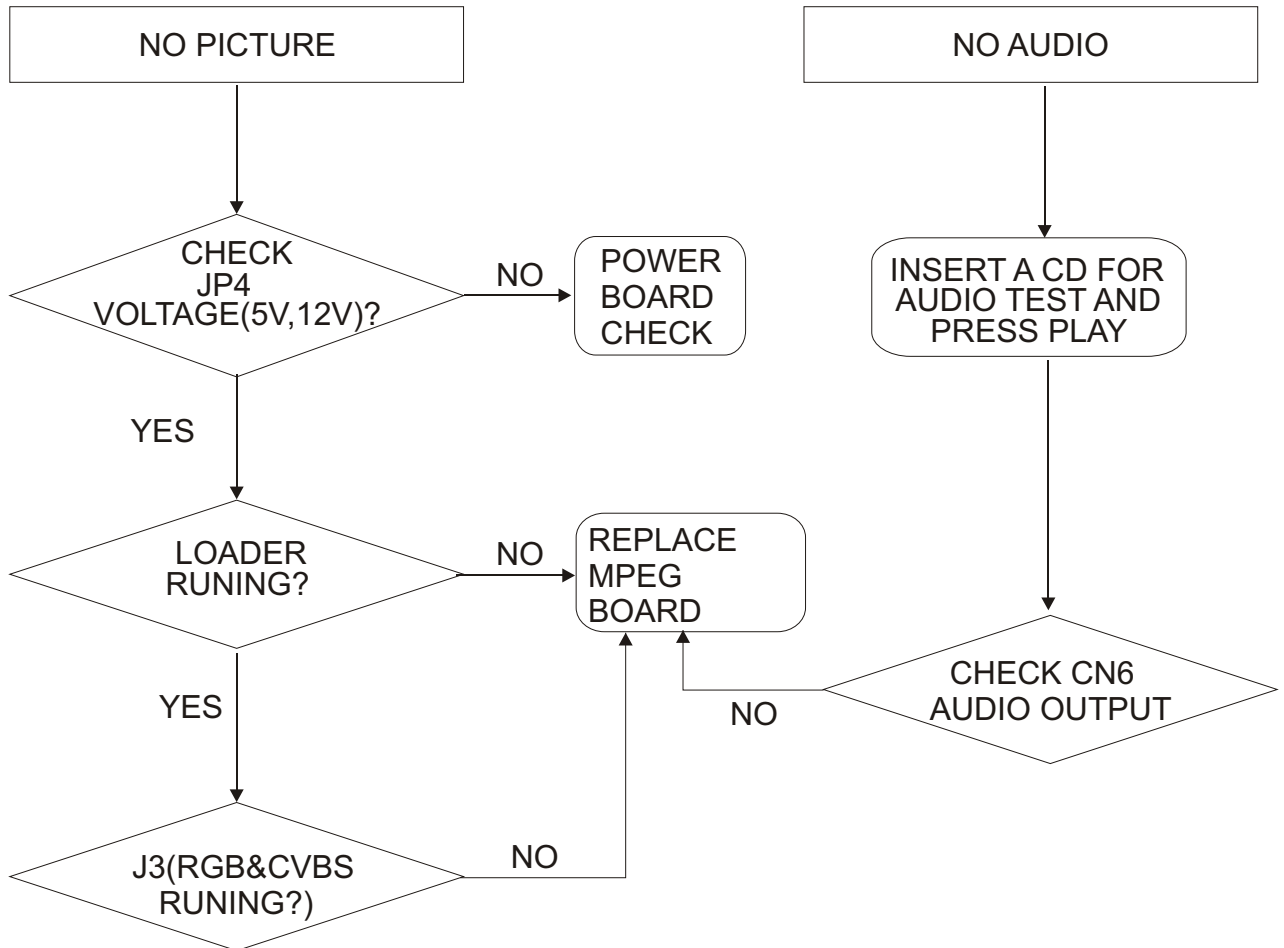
NO PICTURE

NO AUDIO

CHECK JP4 VOLTAGE(5V,12V)?

NO

POWER BOARD CHECK

INSERT A CD FOR AUDIO TEST AND PRESS PLAY

YES

LOADER RUNING?

NO

REPLACE MPEG BOARD

CHECK CN6 AUDIO OUTPUT

NO

YES

J3(RGB&CVBS RUNING?)

NO